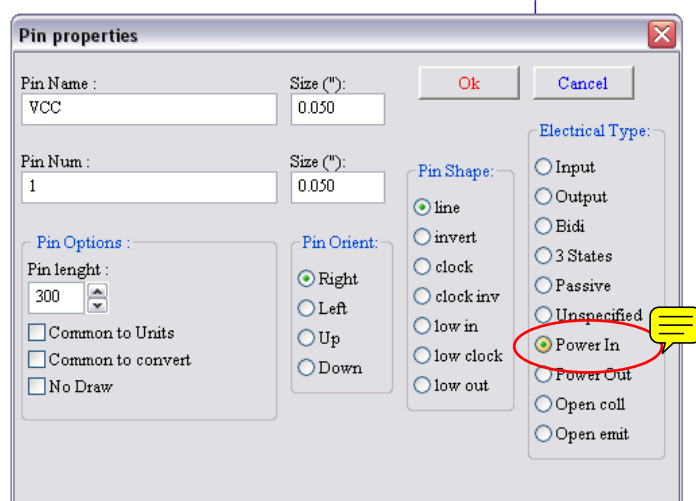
Pin properties

Pin Name :
VCC

Size ("):
0.050

Ok

Cancel

Pin Num :
1

Size ("):
0.050

Pin Options :
Pin lenght :
300
Common to Units
Common to convert
No Draw

Pin Orient:
Right
Left
Up
Down

Pin Shape:
line
invert
clock
clock inv
low in
low clock
low out

Electrical Type:
Input
Output
Bidi
3 States
Passive
Unspecified
Power In
Power Out
Open coll
Open emit